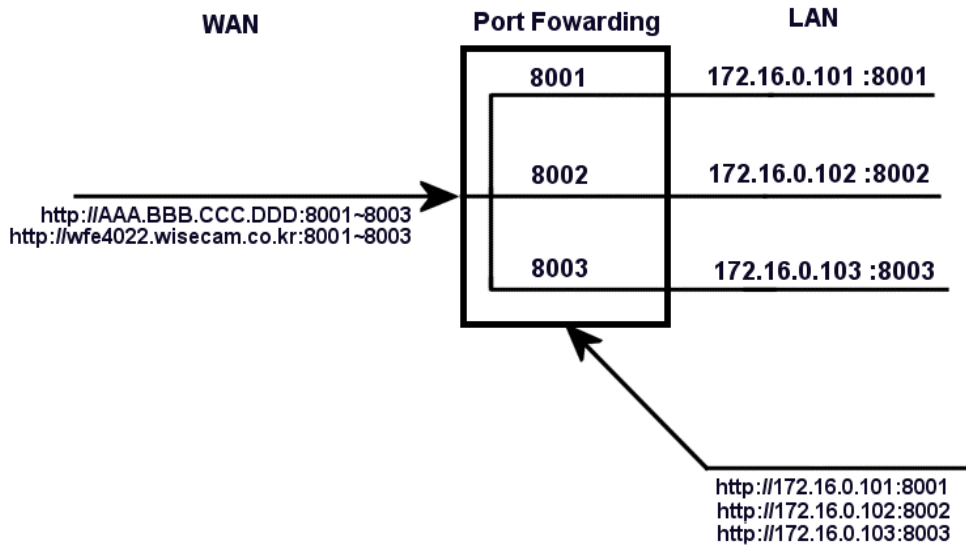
WAN

Port Fowarding

LAN

8001

172.16.0.101 :8001

8002

172.16.0.102 :8002

http://AAA.BBB.CCC.DDD:8001~8003
http://wfe4022.wisecam.co.kr:8001~8003

8003

172.16.0.103 :8003

http://172.16.0.101:8001
http://172.16.0.102:8002
http://172.16.0.103:8003